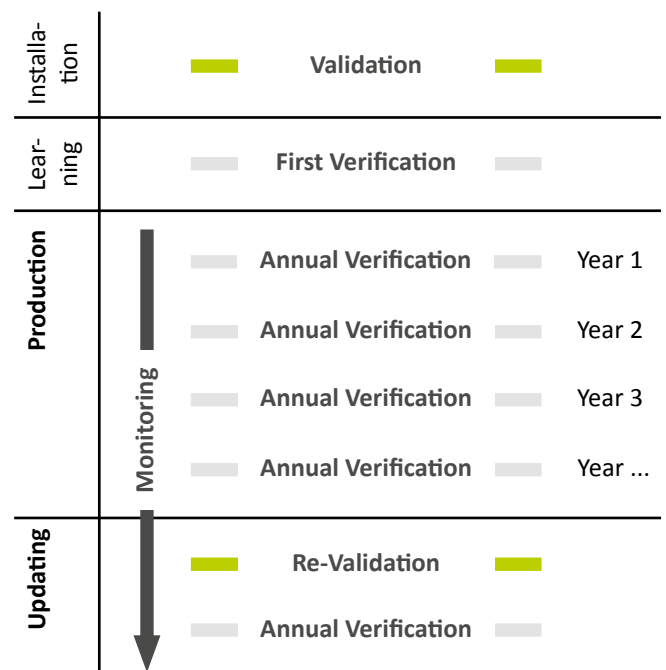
Installation

Validation

Learning

First Verification

Production

Monitoring

Annual Verification Year 1

Annual Verification Year 2

Annual Verification Year 3

Annual Verification Year ...

Updating

Re-Validation

Annual Verification